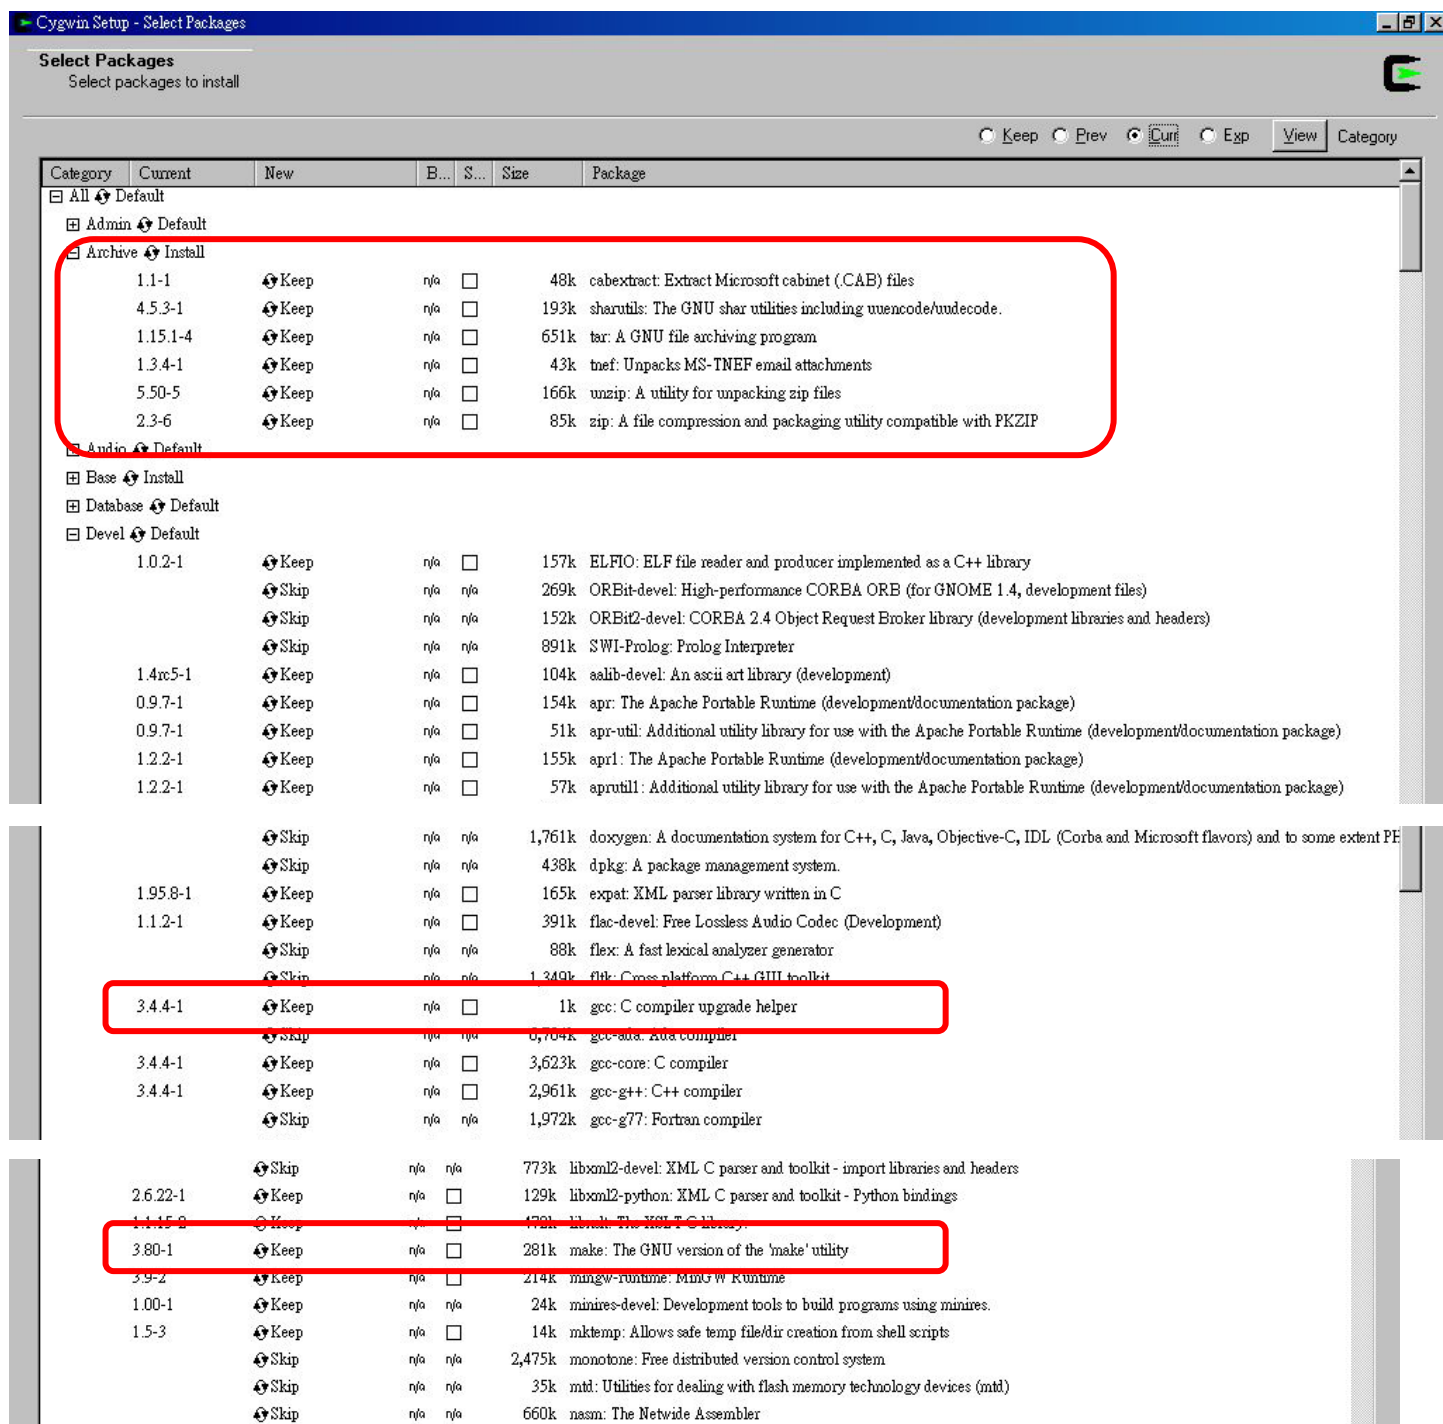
Cygwin Setup - Select Packages

Select Packages
Select packages to install

Keep Prev Curr Exp View Category

| Category | Current | New | B... | S... | Size | Package |
|---|---|---|---|---|---|---|
| ⊟ All Default | | | | | | |
| ⊞ Admin Default | | | | | | |
| ⊟ Archive Install | | | | | | |
| | 1.1-1 | Keep | n/a | ☐ | 48k | cabextract: Extract Microsoft cabinet (.CAB) files |
| | 4.5.3-1 | Keep | n/a | ☐ | 193k | sharutils: The GNU shar utilities including uuencode/uudecode. |
| | 1.15.1-4 | Keep | n/a | ☐ | 651k | tar: A GNU file archiving program |
| | 1.3.4-1 | Keep | n/a | ☐ | 43k | tnef: Unpacks MS-TNEF email attachments |
| | 5.50-5 | Keep | n/a | ☐ | 166k | unzip: A utility for unpacking zip files |
| | 2.3-6 | Keep | n/a | ☐ | 85k | zip: A file compression and packaging utility compatible with PKZIP |
| ⊟ Audio Default | | | | | | |
| ⊞ Base Install | | | | | | |
| ⊞ Database Default | | | | | | |
| ⊟ Devel Default | | | | | | |
| | 1.0.2-1 | Keep | n/a | ☐ | 157k | ELFIO: ELF file reader and producer implemented as a C++ library |
| | | Skip | n/a | n/a | 269k | ORBit-devel: High-performance CORBA ORB (for GNOME 1.4, development files) |
| | | Skip | n/a | n/a | 152k | ORBit2-devel: CORBA 2.4 Object Request Broker library (development libraries and headers) |
| | | Skip | n/a | n/a | 891k | SWI-Prolog: Prolog Interpreter |
| | 1.4rc5-1 | Keep | n/a | ☐ | 104k | aalib-devel: An ascii art library (development) |
| | 0.9.7-1 | Keep | n/a | ☐ | 154k | apr: The Apache Portable Runtime (development/documentation package) |
| | 0.9.7-1 | Keep | n/a | ☐ | 51k | apr-util: Additional utility library for use with the Apache Portable Runtime (development/documentation package) |
| | 1.2.2-1 | Keep | n/a | ☐ | 155k | apr1: The Apache Portable Runtime (development/documentation package) |
| | 1.2.2-1 | Keep | n/a | ☐ | 57k | aprutil1: Additional utility library for use with the Apache Portable Runtime (development/documentation package) |
| | | Skip | n/a | n/a | 1,761k | doxygen: A documentation system for C++, C, Java, Objective-C, IDL (Corba and Microsoft flavors) and to some extent PH |
| | | Skip | n/a | n/a | 438k | dpkg: A package management system. |
| | 1.95.8-1 | Keep | n/a | ☐ | 165k | expat: XML parser library written in C |
| | 1.1.2-1 | Keep | n/a | ☐ | 391k | flac-devel: Free Lossless Audio Codec (Development) |
| | | Skip | n/a | n/a | 88k | flex: A fast lexical analyzer generator |
| | | Skip | n/a | n/a | 1,349k | fltk: Cross-platform C++ GUI toolkit |
| | 3.4.4-1 | Keep | n/a | ☐ | 1k | gcc: C compiler upgrade helper |
| | | Skip | n/a | n/a | 6,704k | gcc-ada: Ada compiler |
| | 3.4.4-1 | Keep | n/a | ☐ | 3,623k | gcc-core: C compiler |
| | 3.4.4-1 | Keep | n/a | ☐ | 2,961k | gcc-g++: C++ compiler |
| | | Skip | n/a | n/a | 1,972k | gcc-g77: Fortran compiler |
| | | Skip | n/a | n/a | 773k | libxml2-devel: XML C parser and toolkit - import libraries and headers |
| | 2.6.22-1 | Keep | n/a | ☐ | 129k | libxml2-python: XML C parser and toolkit - Python bindings |
| | 1.1.15-2 | Keep | n/a | ☐ | 472k | libxslt: The XSLT C library |
| | 3.80-1 | Keep | n/a | ☐ | 281k | make: The GNU version of the 'make' utility |
| | 3.9-2 | Keep | n/a | ☐ | 214k | mingw-runtime: MinGW Runtime |
| | 1.00-1 | Keep | n/a | n/a | 24k | minires-devel: Development tools to build programs using minires. |
| | 1.5-3 | Keep | n/a | ☐ | 14k | mktemp: Allows safe temp file/dir creation from shell scripts |
| | | Skip | n/a | n/a | 2,475k | monotone: Free distributed version control system |
| | | Skip | n/a | n/a | 35k | mtd: Utilities for dealing with flash memory technology devices (mtd) |
| | | Skip | n/a | n/a | 660k | nasm: The Netwide Assembler |